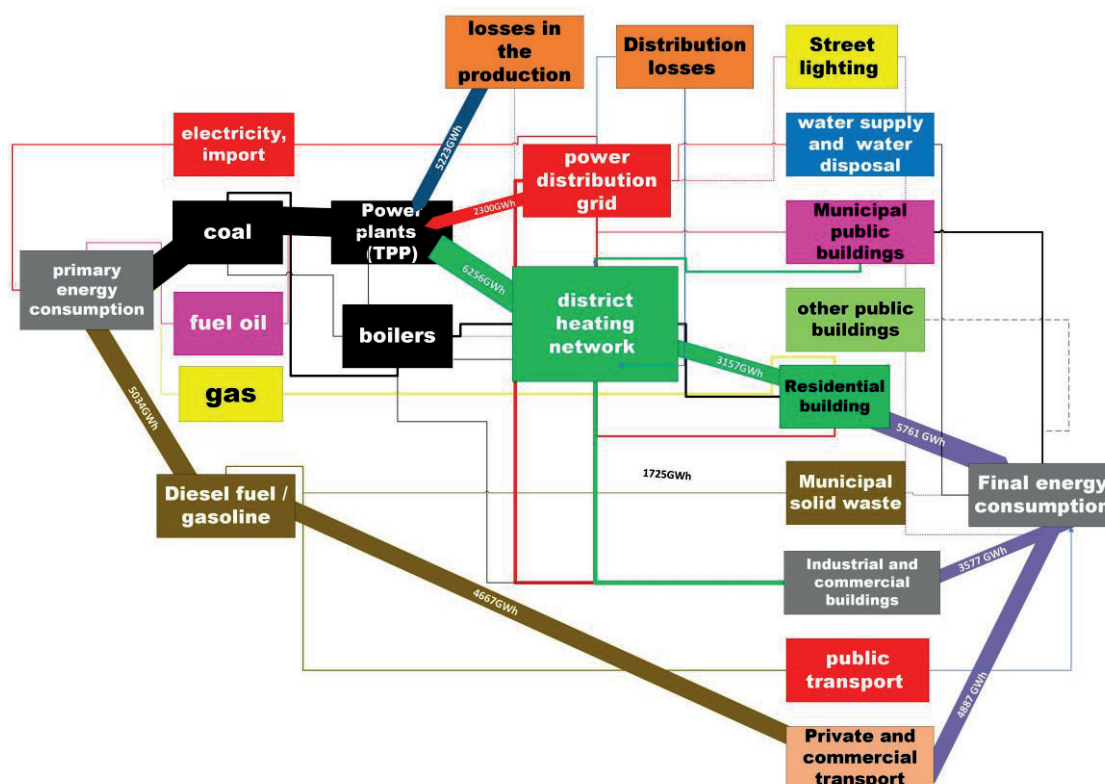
losses in the production

Distribution losses

Street lighting

electricity, import

5223GWh

power distribution grid

water supply and water disposal

coal

Power plants (TPP)

2300GWh

Municipal public buildings

primary energy consumption

6256GWh

fuel oil

boilers

district heating network

other public buildings

gas

3157GWh

Residential building

5034GWh

5761 GWh

1725GWh

Diesel fuel / gasoline

Municipal solid waste

Final energy consumption

Industrial and commercial buildings

3577 GWh

4667GWh

public transport

4887 GWh

Private and commercial transport